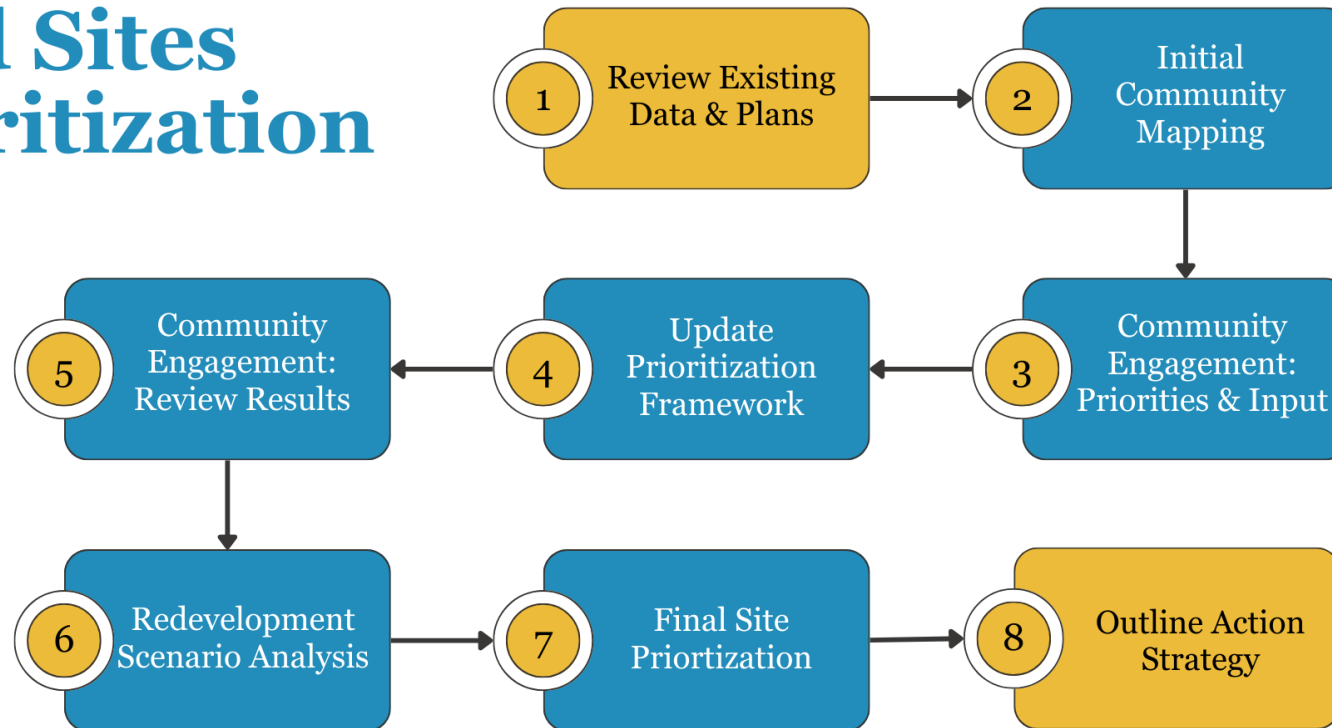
l Sites
ritization

1 Review Existing Data & Plans

2 Initial Community Mapping

3 Community Engagement: Priorities & Input

4 Update Prioritization Framework

5 Community Engagement: Review Results

6 Redevelopment Scenario Analysis

7 Final Site Priortization

8 Outline Action Strategy